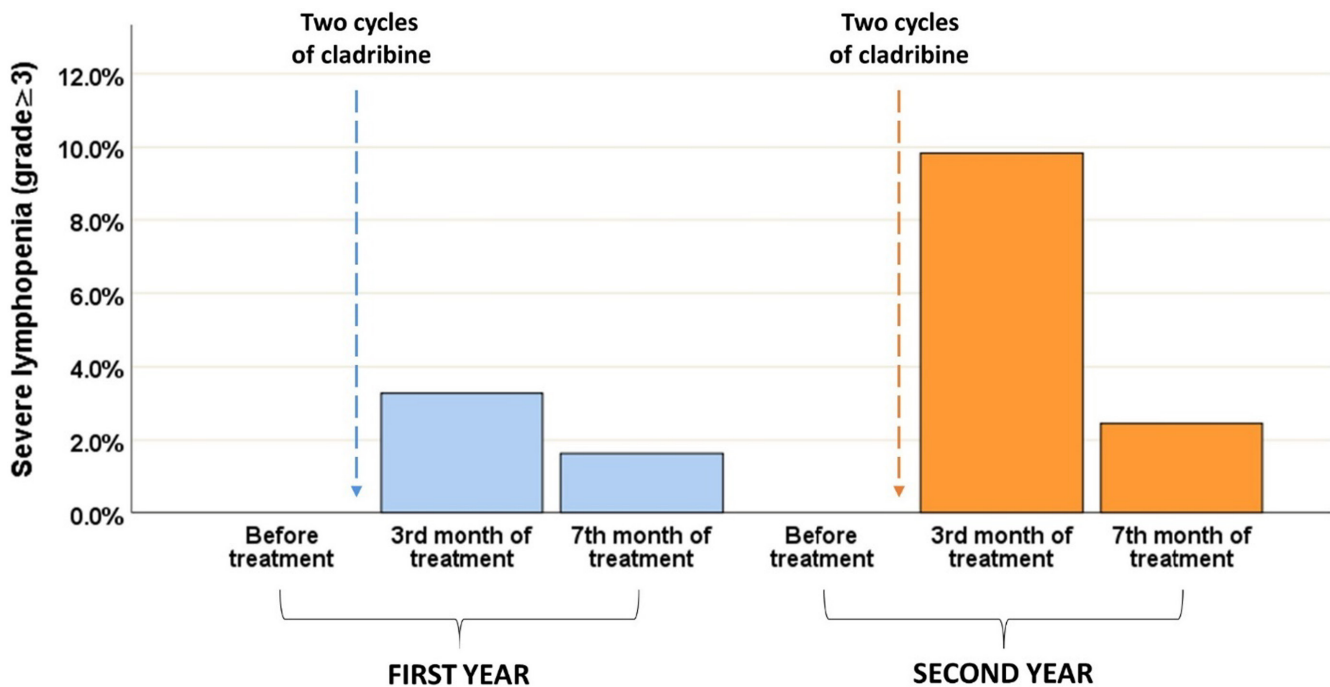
Two cycles of cladribine

Two cycles of cladribine

Severe lymphopenia (grade≥ 3)

12.0%
10.0%
8.0%
6.0%
4.0%
2.0%
0.0%

Before treatment
3rd month of treatment
7th month of treatment
Before treatment
3rd month of treatment
7th month of treatment

FIRST YEAR

SECOND YEAR